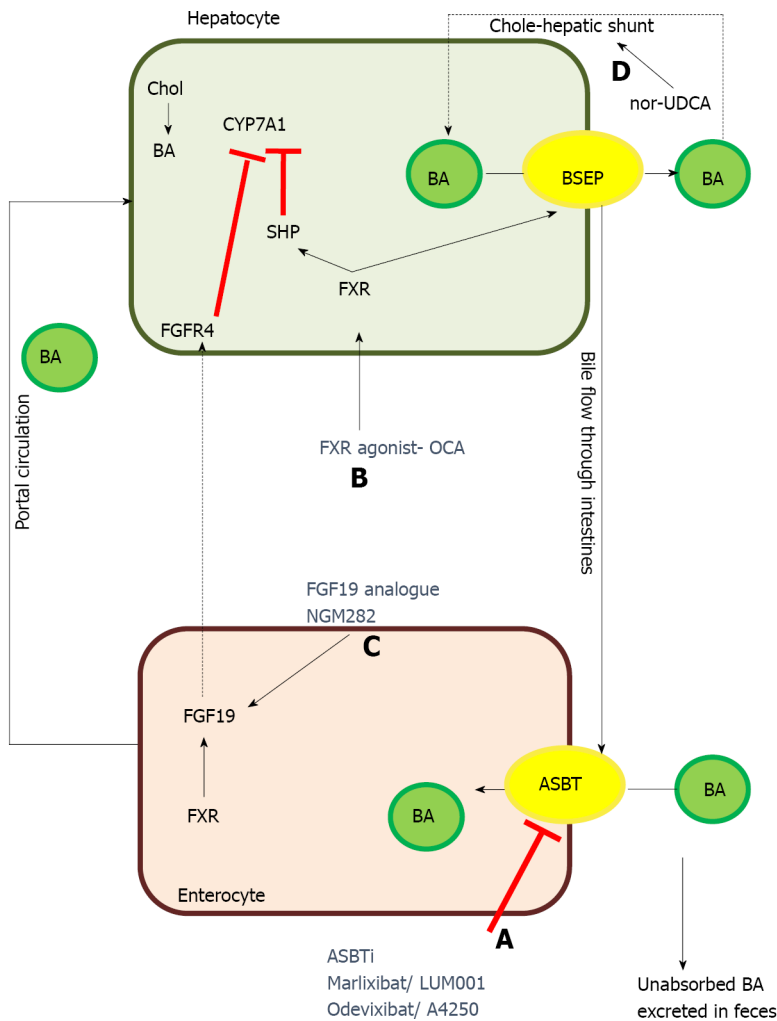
Hepatocyte

Chole-hepatic shunt

D

nor-UDCA

Chol

BA

CYP7A1

BA

BSEP

BA

SHP

FXR

FGFR4

BA

Portal circulation

Bile flow through intestines

FXR agonist- OCA

B

FGF19 analogue

NGM282

C

FGF19

FXR

BA

ASBT

BA

Enterocyte

A

ASBTi

Marlixibat/ LUM001

Odevixibat/ A4250

Unabsorbed BA excreted in feces